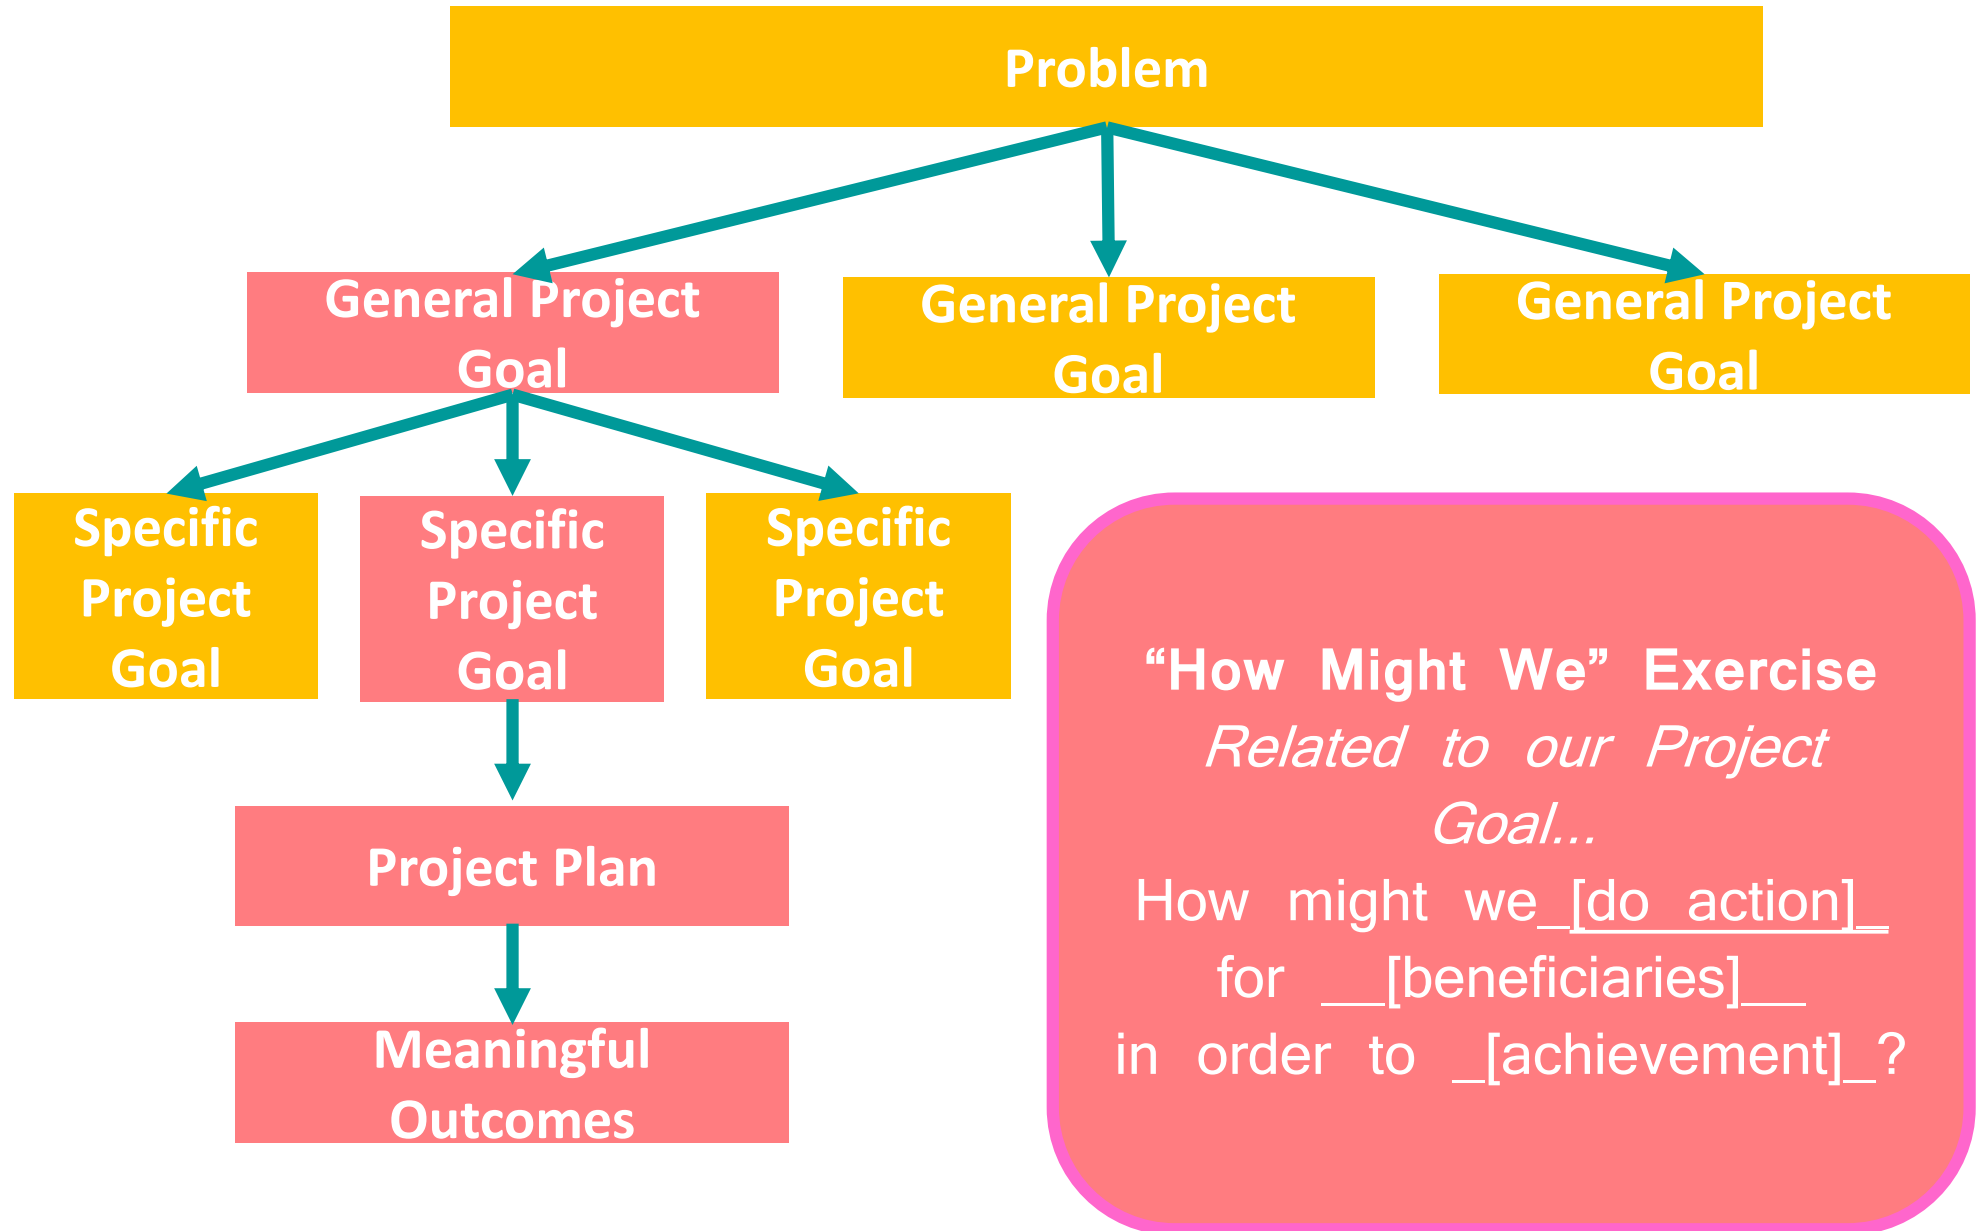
Problem

General Project Goal

General Project Goal

General Project Goal

Specific Project Goal

Specific Project Goal

Specific Project Goal

Project Plan

Meaningful Outcomes

“How Might We” Exercise
*Related to our Project Goal...*
How might we_[do action]_
for __[beneficiaries]__
in order to _[achievement]_?